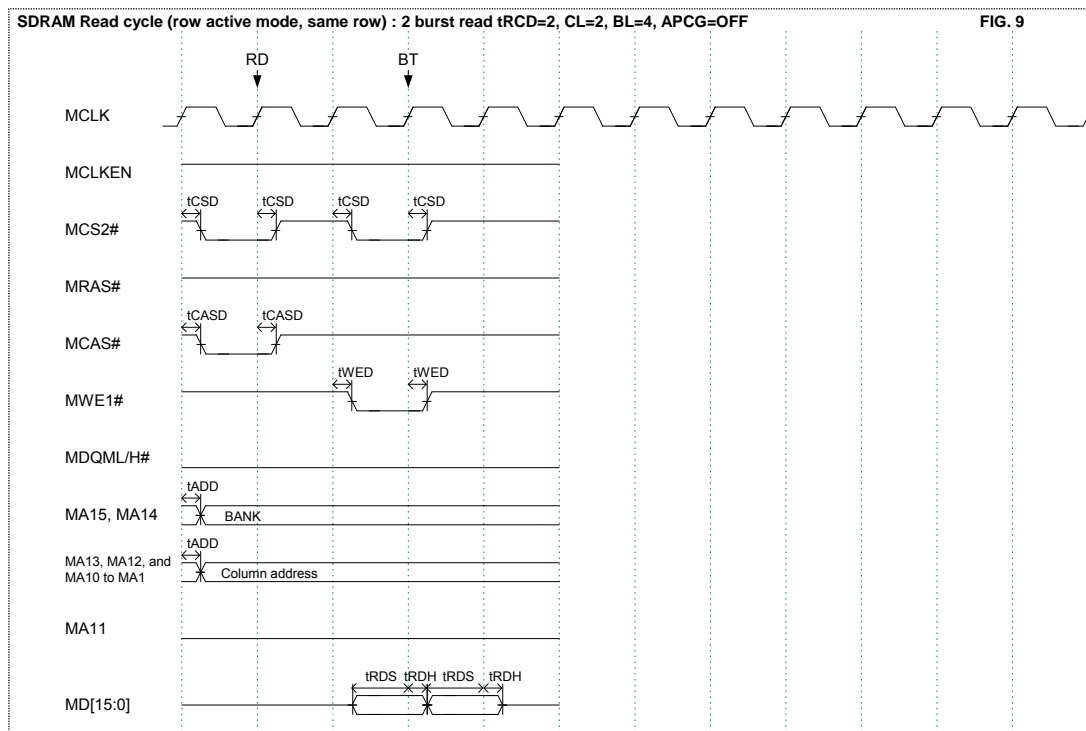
SDRAM Read cycle (row active mode, same row) : 2 burst read tRCD=2, CL=2, BL=4, APCG=OFF

FIG. 9

RD

BT

MCLK

MCLKEN

tCSD tCSD tCSD tCSD

MCS2#

MRAS#

tCASD tCASD

MCAS#

tWED tWED

MWE1#

MDQML/H#

tADD

MA15, MA14

BANK

tADD

MA13, MA12, and MA10 to MA1

Column address

MA11

tRDS tRDH tRDS tRDH

MD[15:0]